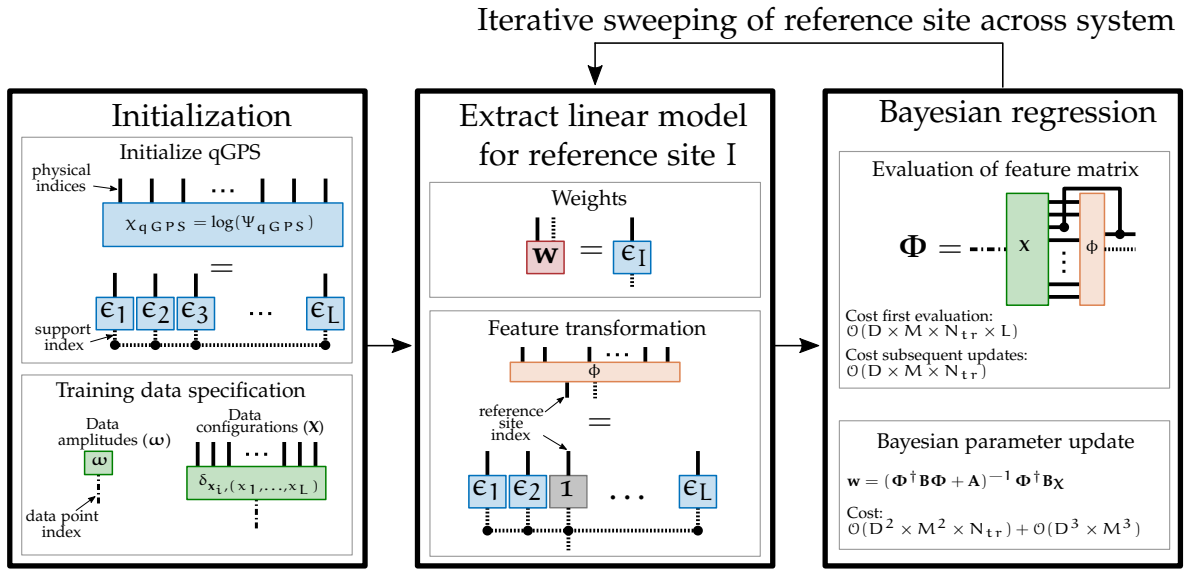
Iterative sweeping of reference site across system

Initialization

Initialize qGPS

physical indices

...

$\chi_{qGPS} = \log(\Psi_{qGPS})$

=

$\epsilon_1$ $\epsilon_2$ $\epsilon_3$ ... $\epsilon_L$

support index

Training data specification

Data amplitudes ($\omega$)

Data configurations ($\mathbf{X}$)

...

$\omega$

$\delta_{\mathbf{x}_i,(x_1,\ldots,x_L)}$

data point index

Extract linear model for reference site I

Weights

$\mathbf{w}$ = $\epsilon_I$

Feature transformation

...

$\phi$

reference site index

=

$\epsilon_1$ $\epsilon_2$ $\mathbb{1}$ ... $\epsilon_L$

Bayesian regression

Evaluation of feature matrix

$\mathbf{\Phi}$ = X

...

$\phi$

Cost first evaluation: $\mathcal{O}(D \times M \times N_{tr} \times L)$

Cost subsequent updates: $\mathcal{O}(D \times M \times N_{tr})$

Bayesian parameter update

$\mathbf{w} = (\mathbf{\Phi}^\dagger \mathbf{B} \mathbf{\Phi} + \mathbf{A})^{-1} \mathbf{\Phi}^\dagger \mathbf{B} \chi$

Cost: $\mathcal{O}(D^2 \times M^2 \times N_{tr}) + \mathcal{O}(D^3 \times M^3)$